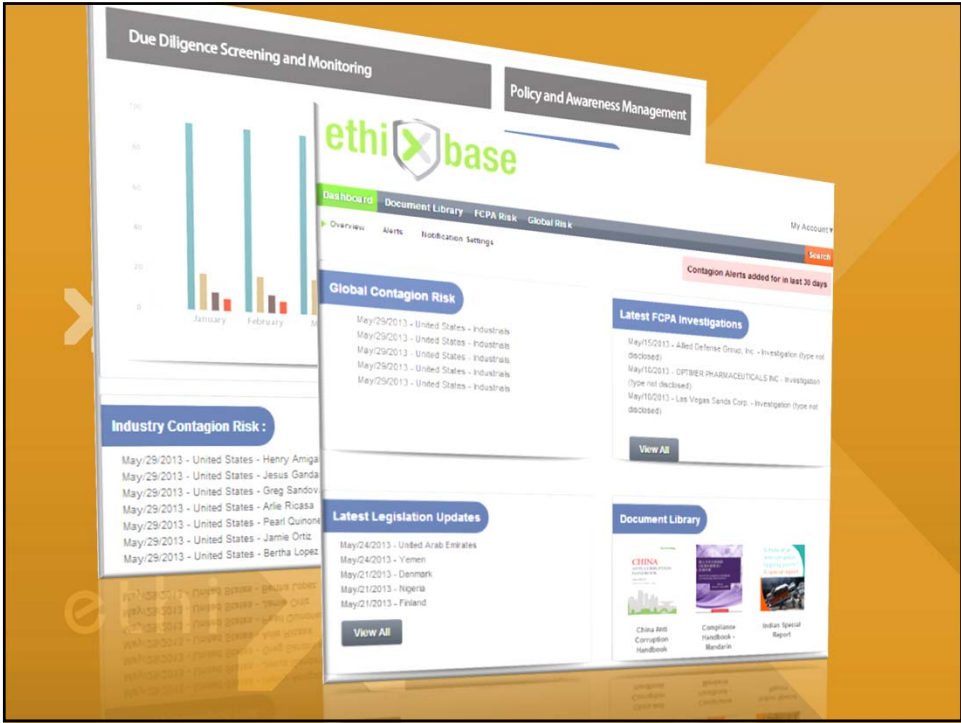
Due Diligence Screening and Monitoring

Policy and Awareness Management

100
80
60
40
20
0

January
February

ethi base

Dashboard
Document Library
FCPA Risk
Global Risk
My Account

Overview
Alerts
Notification Settings

Search

Contagion Alerts added for in last 30 days

Global Contagion Risk

May/29/2013 - United States - Industrials
May/29/2013 - United States - Industrials
May/29/2013 - United States - Industrials
May/29/2013 - United States - Industrials
May/29/2013 - United States - Industrials

Latest FCPA Investigations

May/15/2013 - Allied Defense Group, Inc. - Investigation (type not disclosed)
May/10/2013 - OPTIMER PHARMACEUTICALS INC - Investigation (type not disclosed)
May/10/2013 - Las Vegas Sands Corp. - Investigation (type not disclosed)

View All

Industry Contagion Risk :

May/29/2013 - United States - Henry Amiga
May/29/2013 - United States - Jesus Ganda
May/29/2013 - United States - Greg Sandov
May/29/2013 - United States - Arlie Ricasa
May/29/2013 - United States - Pearl Quinone
May/29/2013 - United States - Jamie Ortiz
May/29/2013 - United States - Bertha Lopez

Latest Legislation Updates

May/24/2013 - United Arab Emirates
May/24/2013 - Yemen
May/21/2013 - Denmark
May/21/2013 - Nigeria
May/21/2013 - Finland

View All

Document Library

China Anti Corruption Handbook

Compliance Handbook - Mandarin

Indian Special Report